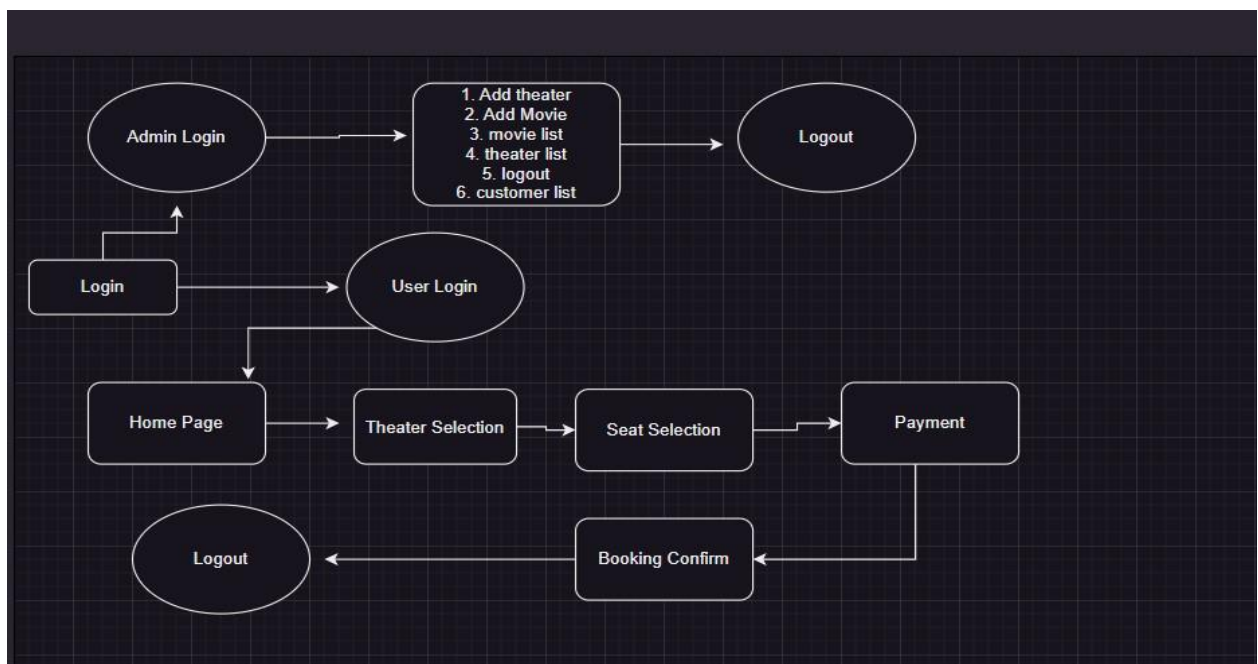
Admin Login

1. Add theater
2. Add Movie
3. movie list
4. theater list
5. logout
6. customer list

Logout

Login

User Login

Home Page

Theater Selection

Seat Selection

Payment

Logout

Booking Confirm